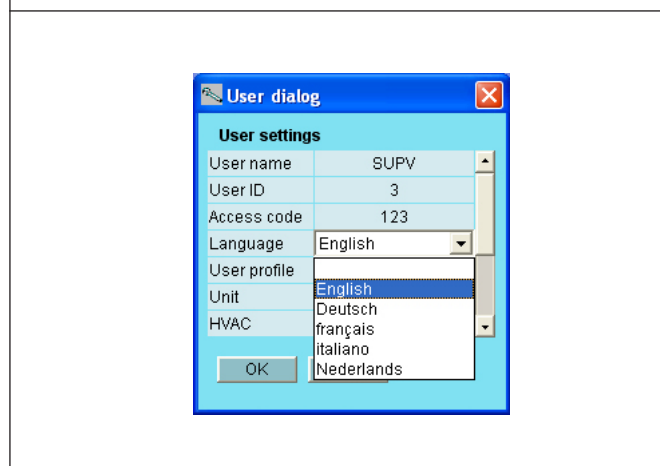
User dialog

User settings

| User name | SUPV |
|---|---|
| User ID | 3 |
| Access code | 123 |
| Language | English |
| User profile | |
| Unit | |
| HVAC | |

English
Deutsch
français
italiano
Nederlands

OK